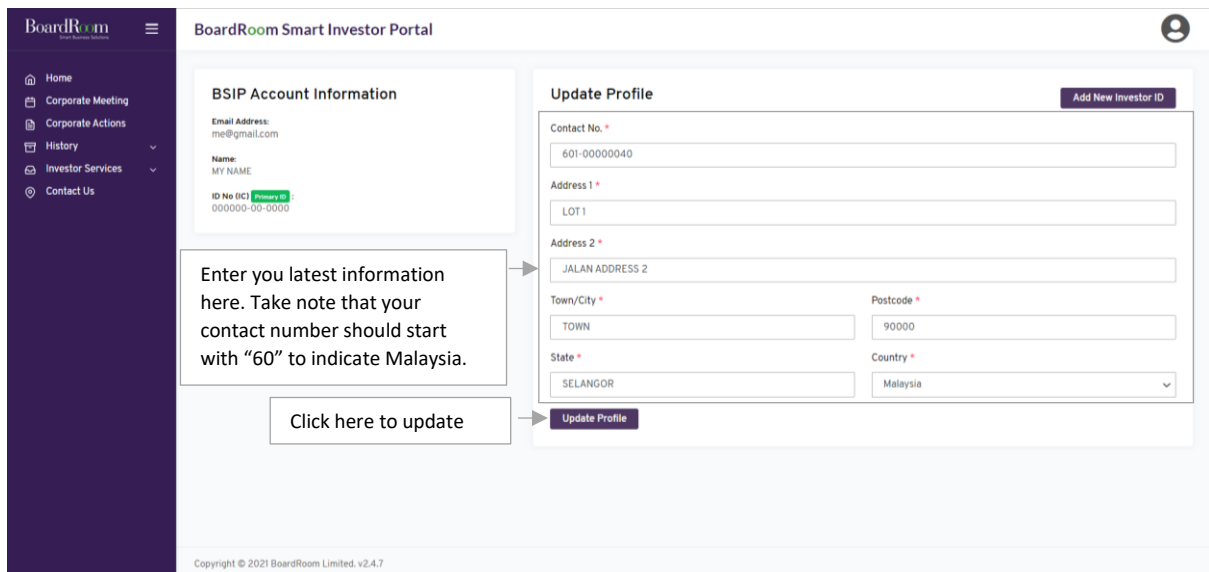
BoardRoom
Smart Business Solutions

BoardRoom Smart Investor Portal

Home
Corporate Meeting
Corporate Actions
History
Investor Services
Contact Us

BSIP Account Information
Email Address:
me@gmail.com
Name:
MY NAME
ID No (IC) Primary ID :
000000-00-0000

Update Profile
Add New Investor ID
Contact No. *
601-00000040
Address 1 *
LOT 1
Address 2 *
JALAN ADDRESS 2
Town/City *
TOWN
Postcode *
90000
State *
SELANGOR
Country *
Malaysia
Update Profile

Enter you latest information here. Take note that your contact number should start with "60" to indicate Malaysia.

Click here to update

Copyright © 2021 BoardRoom Limited. v2.4.7